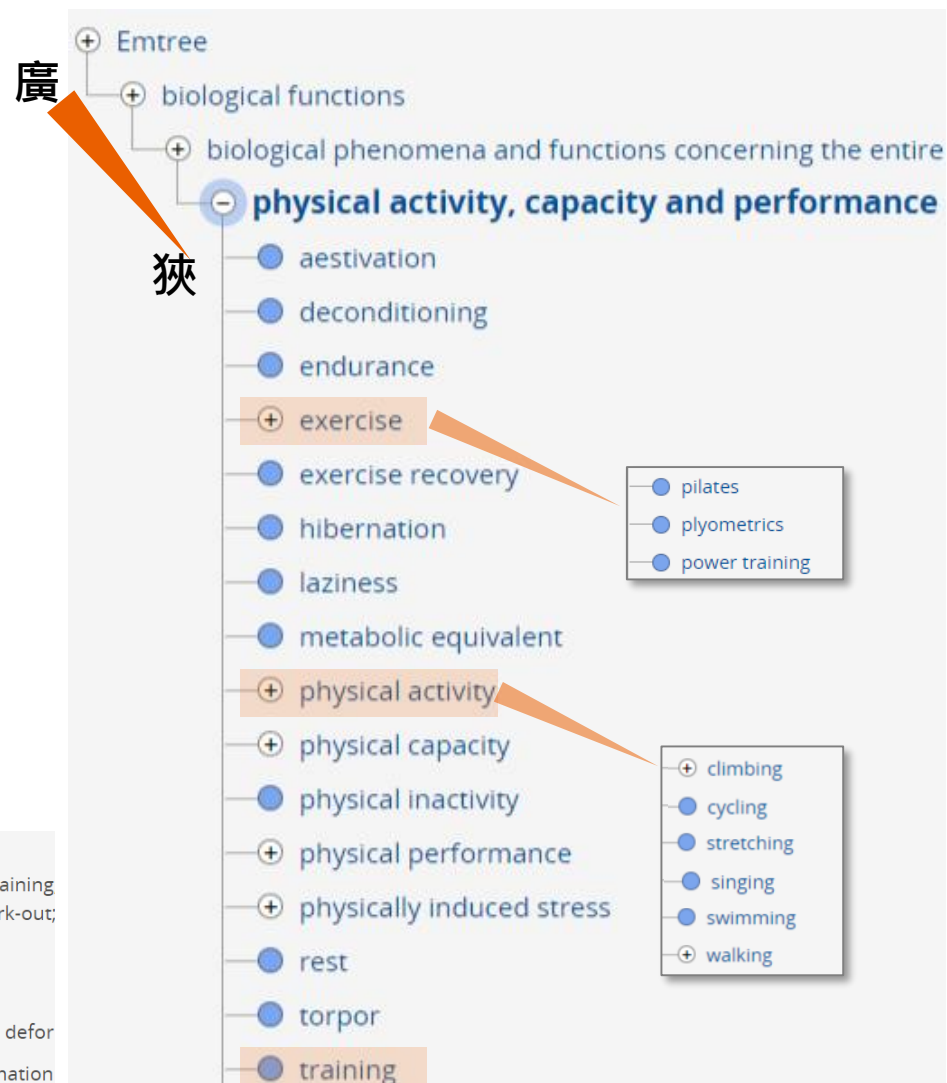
Emtree
廣
biological functions
biological phenomena and functions concerning the entire
physical activity, capacity and performance
狹
aestivation
deconditioning
endurance
exercise
exercise recovery
hibernation
laziness
metabolic equivalent
physical activity
physical capacity
physical inactivity
physical performance
physically induced stress
rest
torpor
training

pilates
plyometrics
power training

climbing
cycling
stretching
singing
swimming
walking

aining
rk-out;
defor
nation